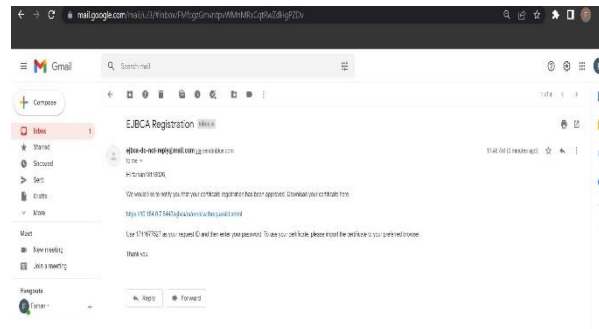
mail.google.com/mail/u/3/#inbox/FMfcgzGmzrtpvMMnMRsCqtRwZdHgRZDv

Gmail

Search mail

Compose

Inbox 1

Starred

Snoozed

Sent

Drafts

More

Meet

New meeting

Join a meeting

Hangouts

Farnan

EJBCA Registration Inbox

ejbca-do-not-reply@mail.com via sendinblue.com

to me

Hi farnan18118206,

We would like to notify you that your certificate registration has been approved. Download your certificate here:

https://10.104.0.7:8443/ejbca/ra/enrollwithrequestid.xhtml

Use 1711677627 as your request ID and then enter your password. To use your certificate, please import the certificate to your preferred browser.

Thank you

1 of 6

10:46 AM (0 minutes ago)

Reply

Forward